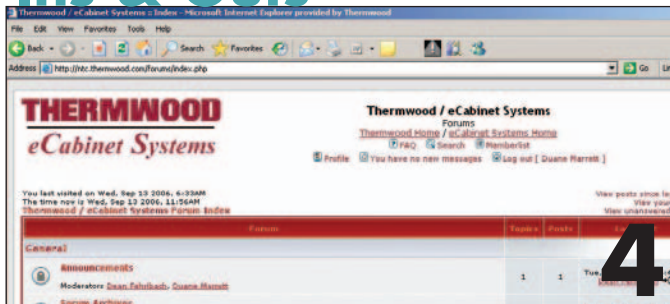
Thermwood / eCabinet Systems :: Index - Microsoft Internet Explorer provided by Thermwood

File Edit View Favorites Tools Help

Back Search Favorites

Address http://ntc.thermwood.com/forums/index.php Go Lin

THERMWOOD
eCabinet Systems

Thermwood / eCabinet Systems
Forums
Thermwood Home / eCabinet Systems Home
FAQ Search Memberlist
Profile You have no new messages Log out [ Duane Marrett ]

You last visited on Wed, Sep 13 2006, 6:33AM
The time now is Wed, Sep 13 2006, 11:56AM
Thermwood / eCabinet Systems Forum Index

View posts since la
View your
View unanswered

| Forum | Topics | Posts | La |
|---|---|---|---|
| General | | | |
| Announcements<br>Moderators Dean Fehlbach, Duane Marrett | 1 | 1 | Tue, |
| Forum Archives | | | |

4